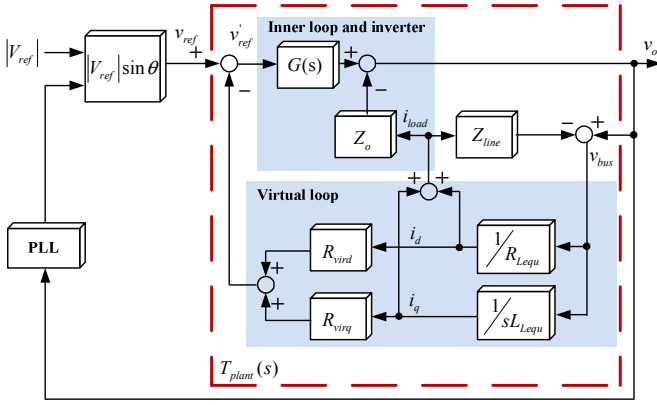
$\left|V_{ref}\right|$

$\left|V_{ref}\right|\sin\theta$

$v_{ref}$

+

$v_{ref}^{'}$

−

Inner loop and inverter

$G(s)$

+

−

$v_o$

$i_{load}$

$Z_o$

$Z_{line}$

−

+

$v_{bus}$

+

+

Virtual loop

PLL

$R_{vird}$

$i_d$

$1/R_{Lequ}$

+

+

$R_{virq}$

$i_q$

$1/sL_{Lequ}$

$T_{plant}(s)$